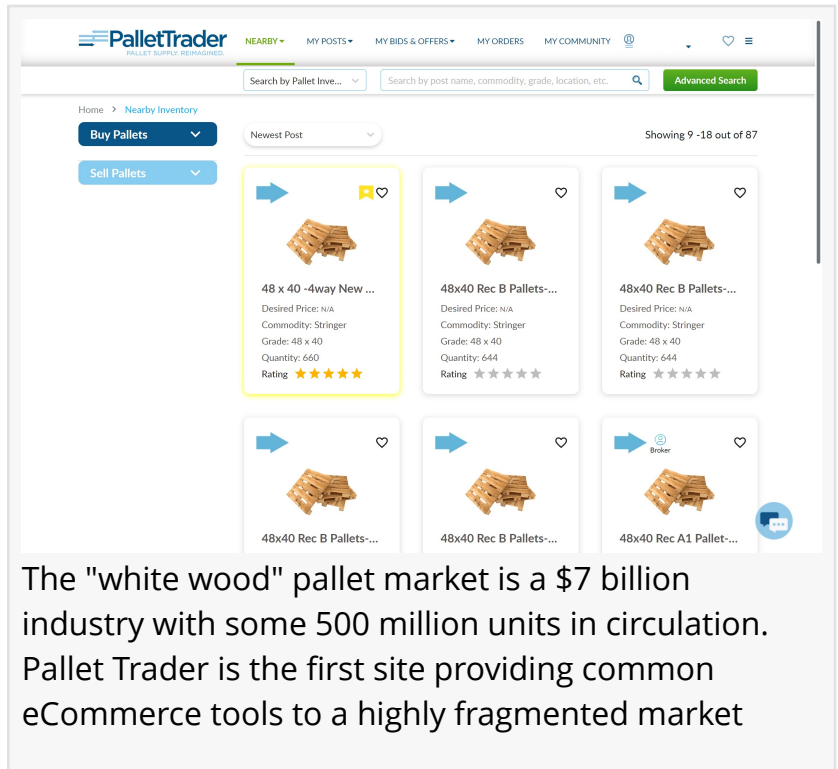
PalletTrader
PALLET SUPPLY. REIMAGINED.

NEARBY MY POSTS MY BIDS & OFFERS MY ORDERS MY COMMUNITY

Search by Pallet Inve... Search by post name, commodity, grade, location, etc. Advanced Search

Home > Nearby Inventory

Buy Pallets

Sell Pallets

Newest Post

Showing 9 -18 out of 87

48 x 40 -4way New ...
Desired Price: N/A
Commodity: Stringer
Grade: 48 x 40
Quantity: 660
Rating

48x40 Rec B Pallets-...
Desired Price: N/A
Commodity: Stringer
Grade: 48 x 40
Quantity: 644
Rating

48x40 Rec B Pallets-...
Desired Price: N/A
Commodity: Stringer
Grade: 48 x 40
Quantity: 644
Rating

48x40 Rec B Pallets-...

48x40 Rec B Pallets-...

Broker
48x40 Rec A1 Pallet-...

The "white wood" pallet market is a $7 billion industry with some 500 million units in circulation. Pallet Trader is the first site providing common eCommerce tools to a highly fragmented market